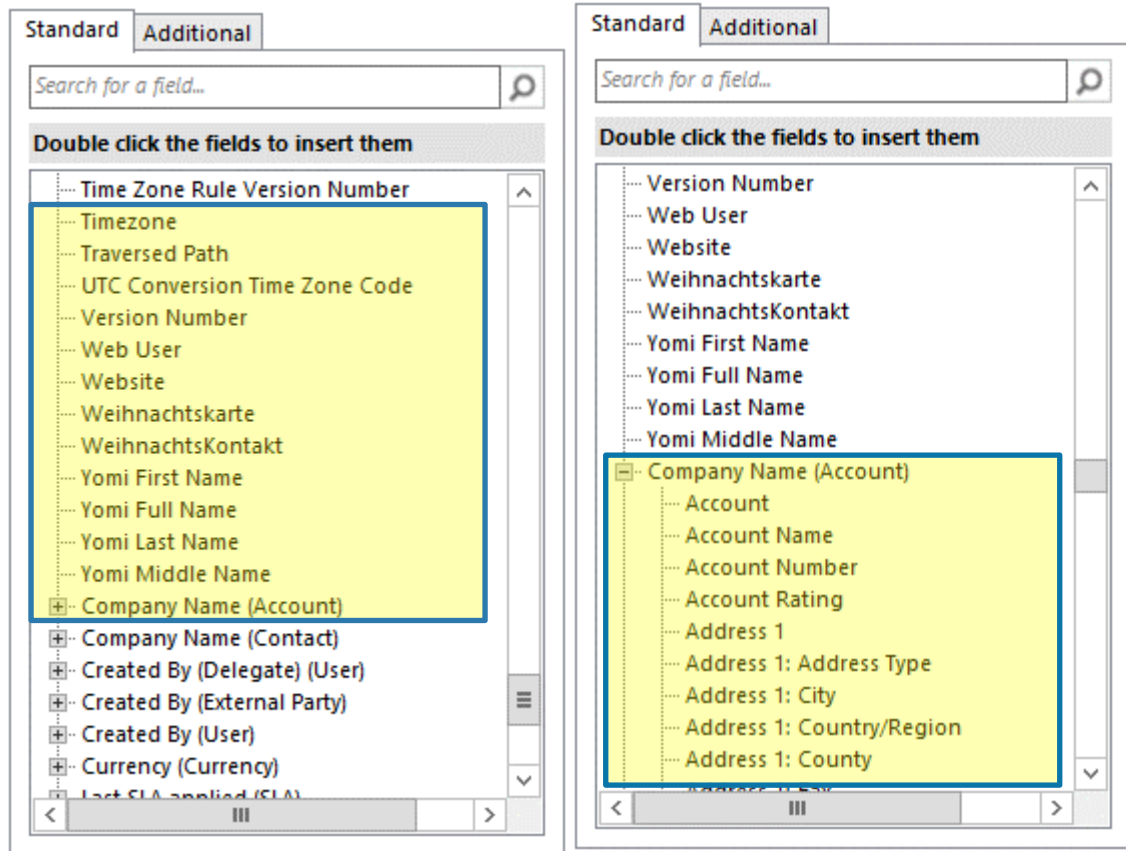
Standard Additional

Search for a field...

Double click the fields to insert them

Time Zone Rule Version Number
Timezone
Traversed Path
UTC Conversion Time Zone Code
Version Number
Web User
Website
Weihnachtskarte
WeihnachtsKontakt
Yomi First Name
Yomi Full Name
Yomi Last Name
Yomi Middle Name
Company Name (Account)
Company Name (Contact)
Created By (Delegate) (User)
Created By (External Party)
Created By (User)
Currency (Currency)
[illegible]

Standard Additional

Search for a field...

Double click the fields to insert them

Version Number
Web User
Website
Weihnachtskarte
WeihnachtsKontakt
Yomi First Name
Yomi Full Name
Yomi Last Name
Yomi Middle Name
Company Name (Account)
Account
Account Name
Account Number
Account Rating
Address 1
Address 1: Address Type
Address 1: City
Address 1: Country/Region
Address 1: County
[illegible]